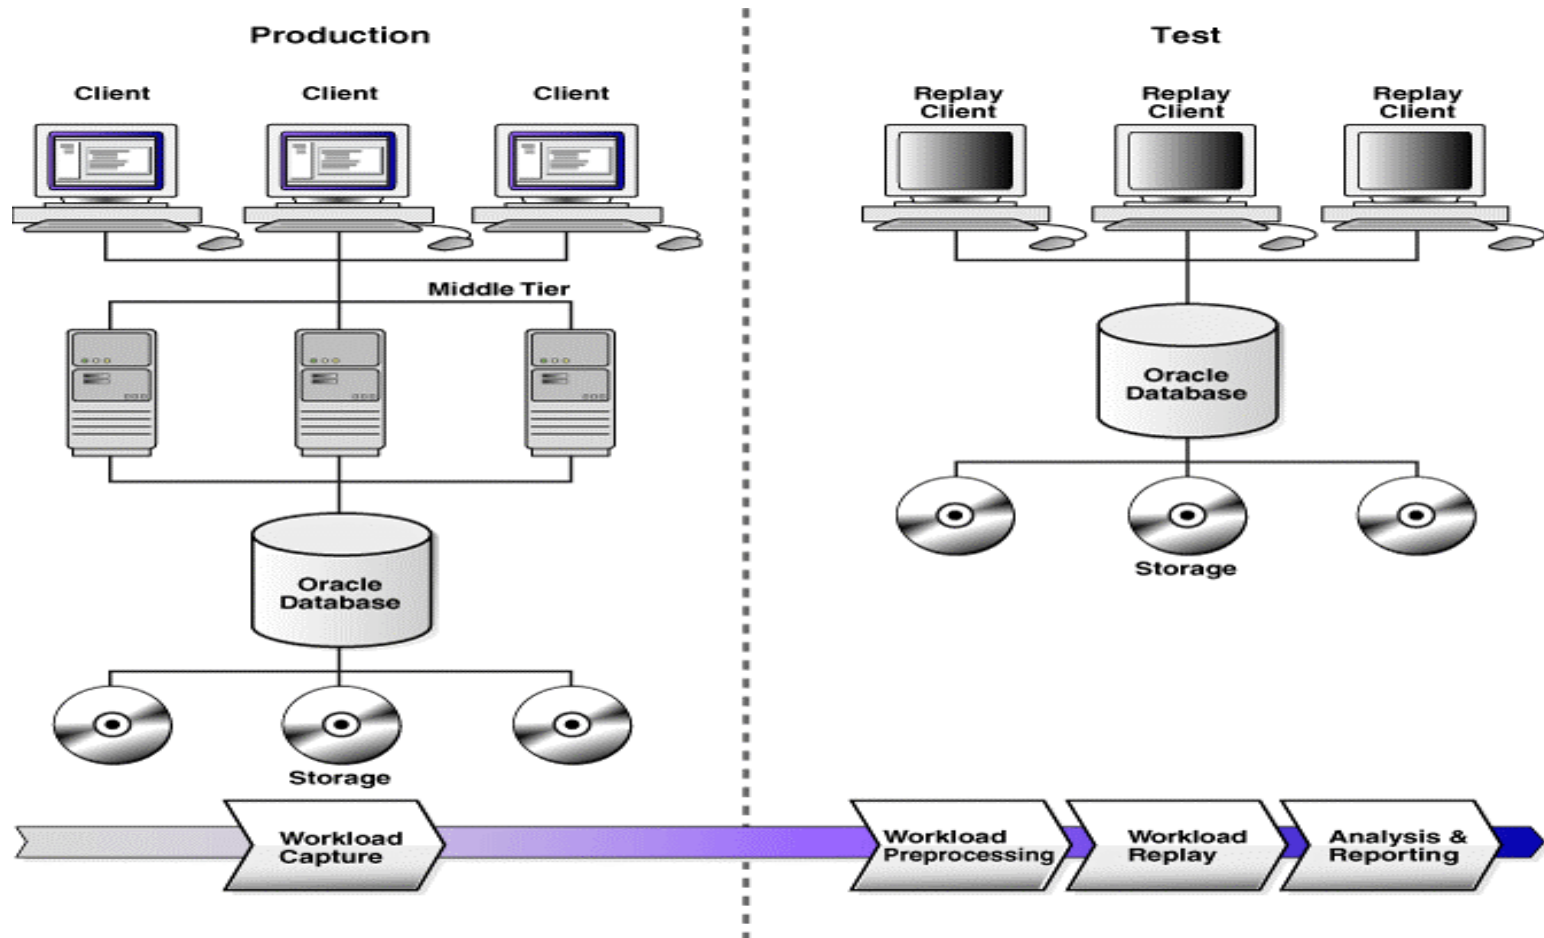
Production

Client

Client

Client

Middle Tier

Oracle Database

Storage

Test

Replay Client

Replay Client

Replay Client

Oracle Database

Storage

Workload Capture

Workload Preprocessing

Workload Replay

Analysis & Reporting